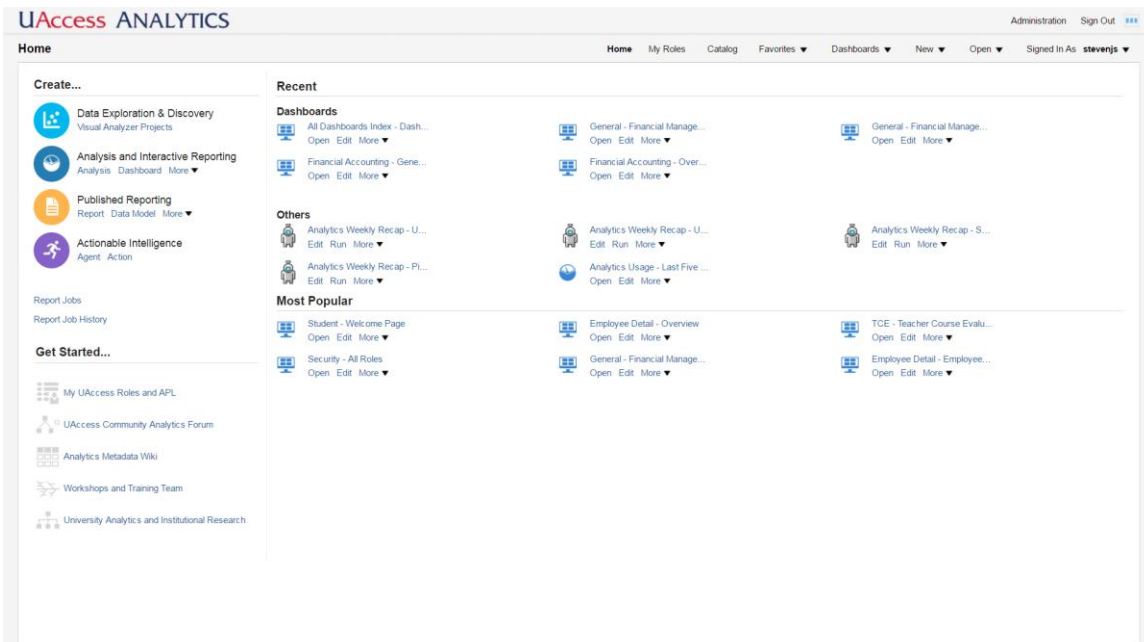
UAccess ANALYTICS

Administration Sign Out

Home

Home My Roles Catalog Favorites ▼ Dashboards ▼ New ▼ Open ▼ Signed In As stevenjs ▼

Create...

Data Exploration & Discovery
Visual Analyzer Projects

Analysis and Interactive Reporting
Analysis Dashboard More ▼

Published Reporting
Report Data Model More ▼

Actionable Intelligence
Agent Action

Report Jobs
Report Job History

Get Started...

My UAccess Roles and APL
UAccess Community Analytics Forum
Analytics Metadata Wiki
Workshops and Training Team
University Analytics and Institutional Research

Recent

Dashboards

All Dashboards Index - Dash...
Open Edit More ▼

General - Financial Manage...
Open Edit More ▼

General - Financial Manage...
Open Edit More ▼

Financial Accounting - Gene...
Open Edit More ▼

Financial Accounting - Over...
Open Edit More ▼

Others

Analytics Weekly Recap - U...
Edit Run More ▼

Analytics Weekly Recap - U...
Edit Run More ▼

Analytics Weekly Recap - S...
Edit Run More ▼

Analytics Weekly Recap - Pi...
Edit Run More ▼

Analytics Usage - Last Five ...
Open Edit More ▼

Most Popular

Student - Welcome Page
Open Edit More ▼

Employee Detail - Overview
Open Edit More ▼

TCE - Teacher Course Evalu...
Open Edit More ▼

Security - All Roles
Open Edit More ▼

General - Financial Manage...
Open Edit More ▼

Employee Detail - Employee...
Open Edit More ▼